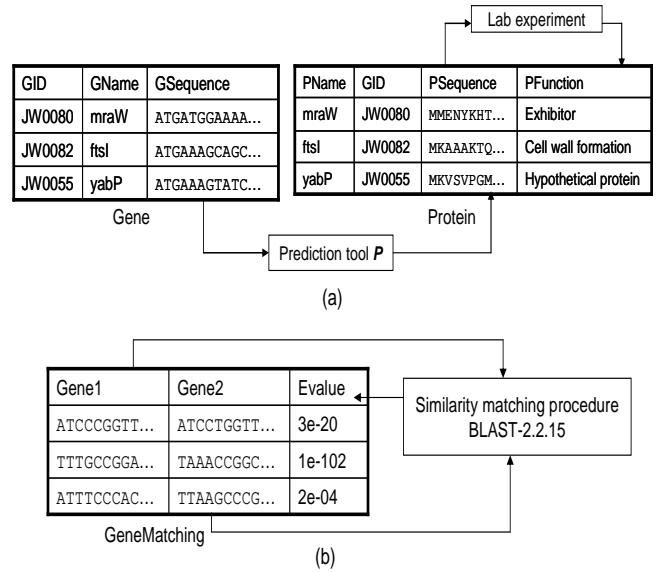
Lab experiment

| GID | GName | GSequence |
|---|---|---|
| JW0080 | mraW | ATGATGGAAAA… |
| JW0082 | ftsI | ATGAAAGCAGC… |
| JW0055 | yabP | ATGAAAGTATC… |

Gene

| PName | GID | PSequence | PFunction |
|---|---|---|---|
| mraW | JW0080 | MMENYKHT… | Exhibitor |
| ftsI | JW0082 | MKAAAKTQ… | Cell wall formation |
| yabP | JW0055 | MKVSVPGM… | Hypothetical protein |

Protein

Prediction tool ***P***

(a)

| Gene1 | Gene2 | Evalue |
|---|---|---|
| ATCCCGGTT… | ATCCTGGTT… | 3e-20 |
| TTTGCCGGA… | TAAACCGGC… | 1e-102 |
| ATTTCCCAC… | TTAAGCCCG… | 2e-04 |

Similarity matching procedure BLAST-2.2.15

GeneMatching

(b)